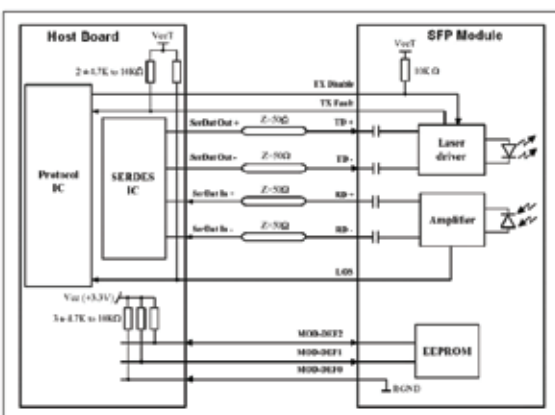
Host Board
VccT
2×4.7K to 10KΩ
SFP Module
VccT
10K Ω
TX Disable
TX Fault
Protocol IC
SERDES IC
SerDat Out +
Z=50Ω
TD +
SerDat Out -
Z=50Ω
TD -
Laser driver
SerDat In +
Z=50Ω
RD +
SerDat In -
Z=50Ω
RD -
Amplifier
LOS
Vcc (+3.3V)
3×4.7K to 10KΩ
MOD-DEF2
MOD-DEF1
MOD-DEF0
EEPROM
RGND